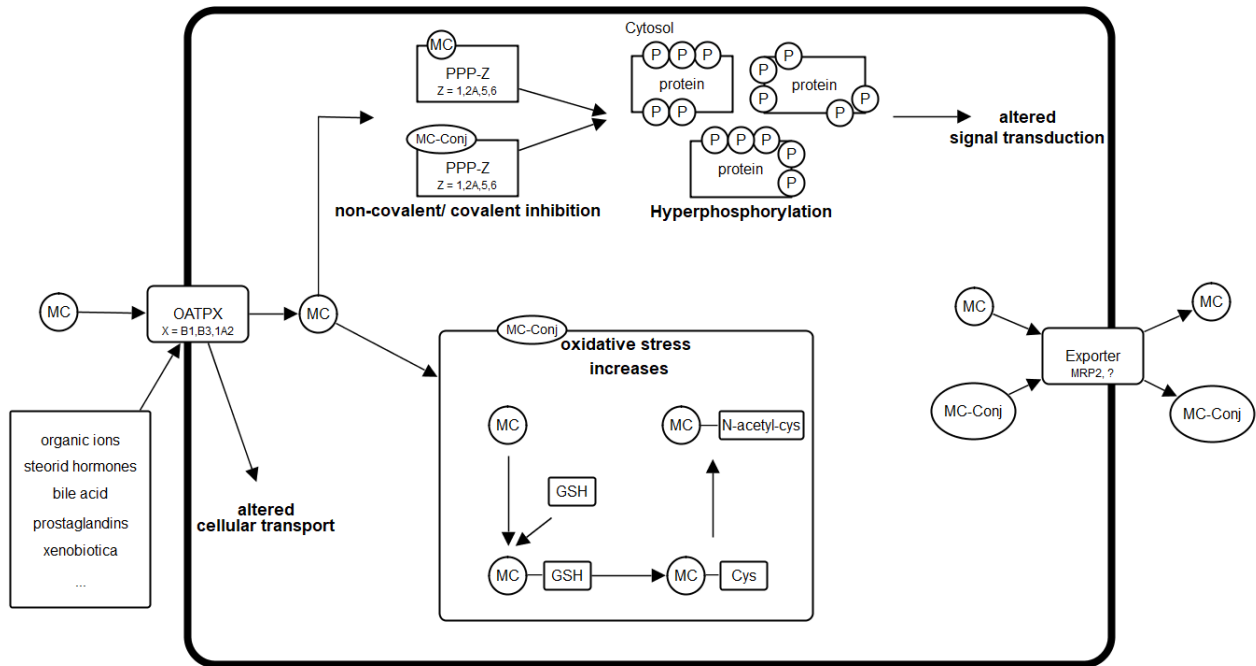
MC

OATPX
X = B1,B3,1A2

organic ions
steorid hormones
bile acid
prostaglandins
xenobiotica
...

altered
cellular transport

MC

MC
PPP-Z
Z = 1,2A,5,6

MC-Conj
PPP-Z
Z = 1,2A,5,6

non-covalent/ covalent inhibition

Cytosol
P P P
protein
P P

P
P
P
protein
P
P

P P P
protein
P
P

Hyperphosphorylation

altered
signal transduction

MC-Conj
oxidative stress
increases

MC
GSH
MC GSH
MC Cys
MC N-acetyl-cys

MC
MC-Conj
Exporter
MRP2, ?
MC
MC-Conj